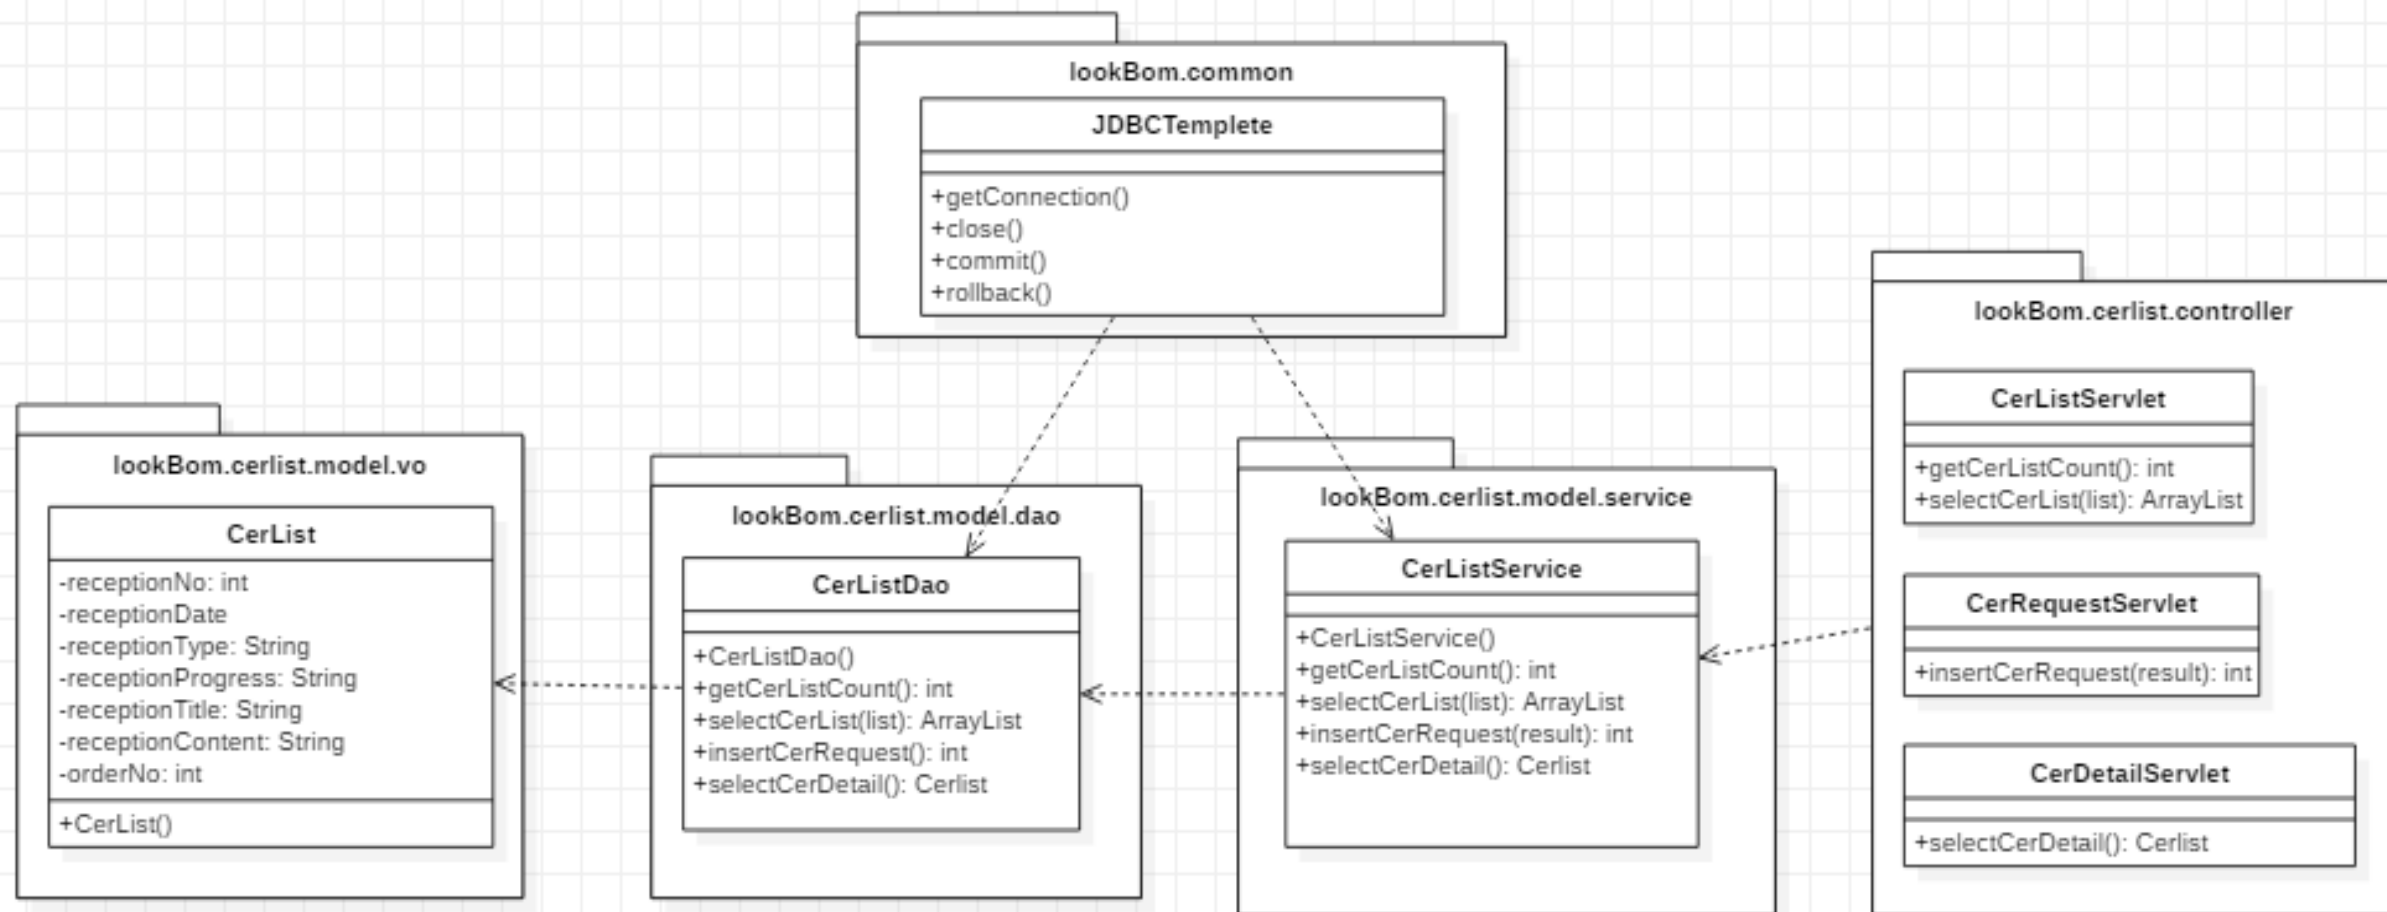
lookBom.common

JDBCTemplete

+getConnection()
+close()
+commit()
+rollback()

lookBom.cerlist.controller

CerListServlet

+getCerListCount(): int
+selectCerList(list): ArrayList

CerRequestServlet

+insertCerRequest(result): int

CerDetailServlet

+selectCerDetail(): Cerlist

lookBom.cerlist.model.vo

CerList

-receptionNo: int
-receptionDate
-receptionType: String
-receptionProgress: String
-receptionTitle: String
-receptionContent: String
-orderNo: int

+CerList()

lookBom.cerlist.model.dao

CerListDao

+CerListDao()
+getCerListCount(): int
+selectCerList(list): ArrayList
+insertCerRequest(): int
+selectCerDetail(): Cerlist

lookBom.cerlist.model.service

CerListService

+CerListService()
+getCerListCount(): int
+selectCerList(list): ArrayList
+insertCerRequest(result): int
+selectCerDetail(): Cerlist